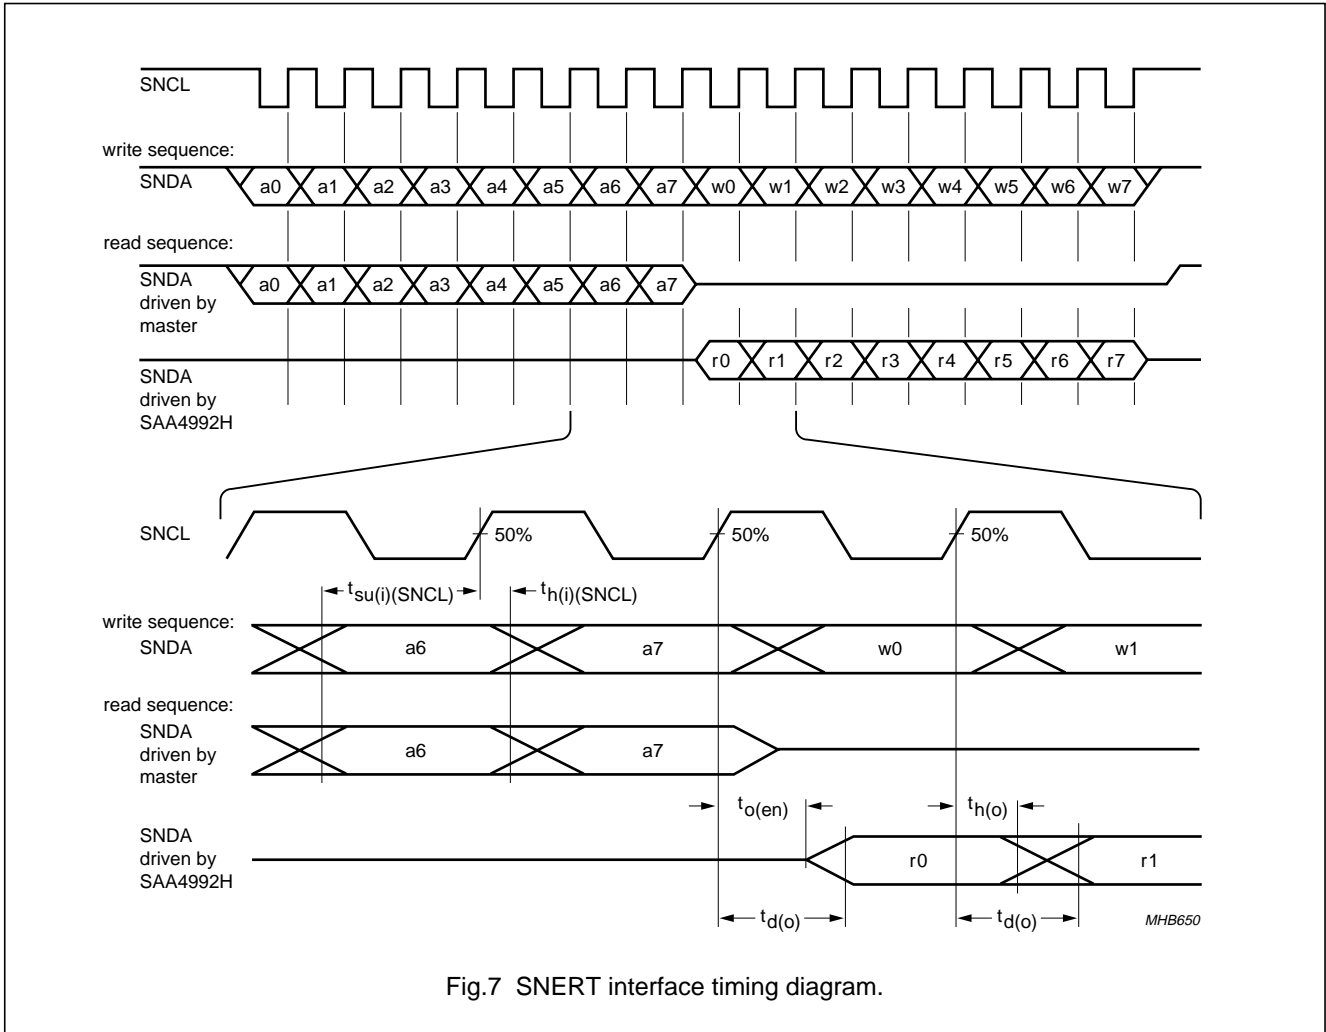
SNCL

write sequence:
SNDA

a0 a1 a2 a3 a4 a5 a6 a7 w0 w1 w2 w3 w4 w5 w6 w7

read sequence:
SNDA driven by master

a0 a1 a2 a3 a4 a5 a6 a7

SNDA driven by SAA4992H

r0 r1 r2 r3 r4 r5 r6 r7

SNCL

50%

50%

50%

$t_{su(i)(SNCL)}$

$t_{h(i)(SNCL)}$

write sequence:
SNDA

a6 a7 w0 w1

read sequence:
SNDA driven by master

a6 a7

$t_{o(en)}$

$t_{h(o)}$

SNDA driven by SAA4992H

r0 r1

$t_{d(o)}$

$t_{d(o)}$

MHB650

Fig.7 SNERT interface timing diagram.